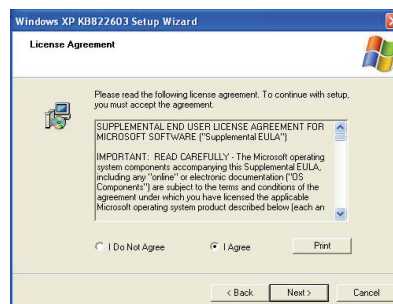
Windows XP KB822603 Setup Wizard

License Agreement

Please read the following license agreement. To continue with setup, you must accept the agreement.

SUPPLEMENTAL END USER LICENSE AGREEMENT FOR MICROSOFT SOFTWARE ("Supplemental EULA")

IMPORTANT: READ CAREFULLY - The Microsoft operating system components accompanying this Supplemental EULA, including any "online" or electronic documentation ("OS Components") are subject to the terms and conditions of the agreement under which you have licensed the applicable Microsoft operating system product described below (each an

I Do Not Agree

I Agree

Print

< Back

Next >

Cancel